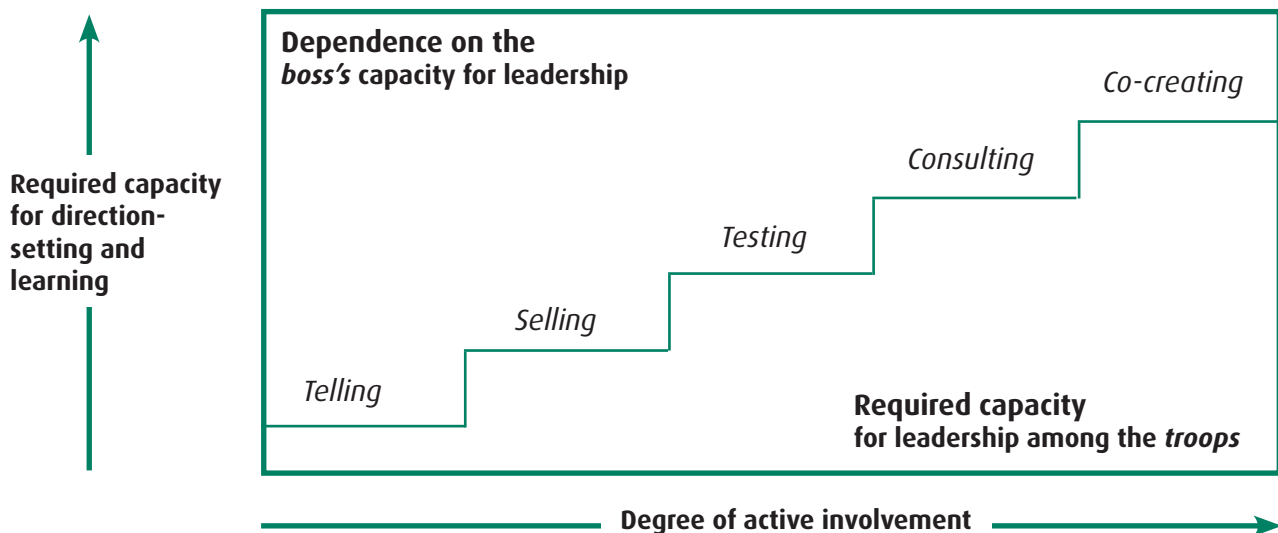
Required capacity for direction-setting and learning

Dependence on the *boss's* capacity for leadership

Co-creating

Consulting

Testing

Selling

Telling

Required capacity for leadership among the *troops*

Degree of active involvement